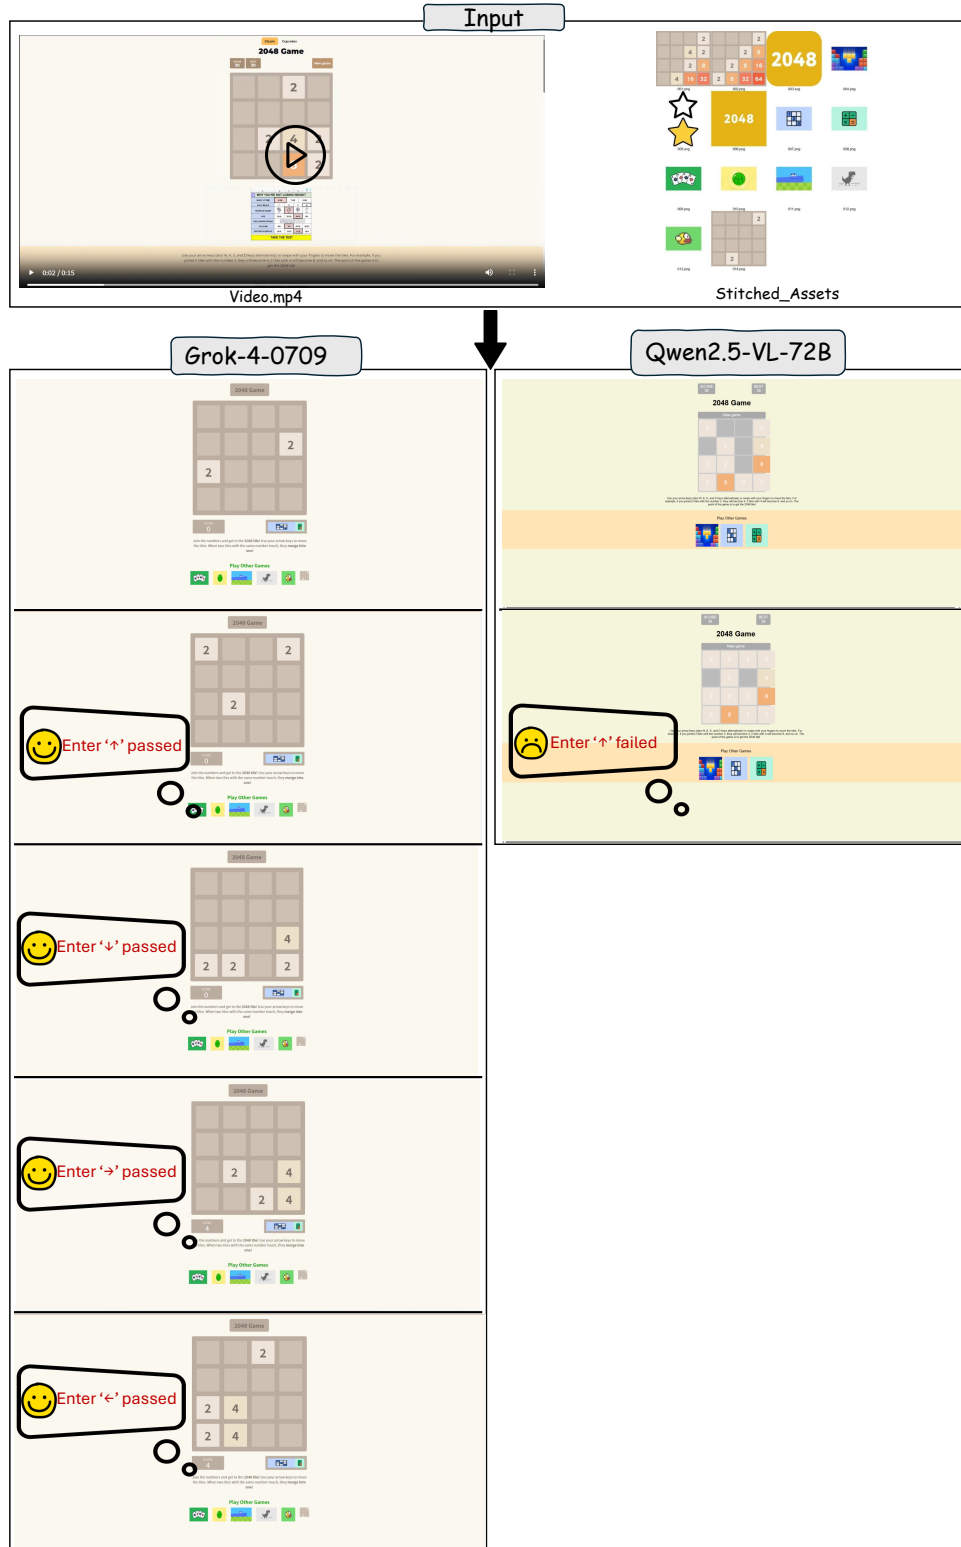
Input

2048 Game

2

2

4

2

0:02 / 0:15

Video.mp4

2048

2048

Stitched_Assets

Grok-4-0709

Qwen2.5-VL-72B

2048 Game

2

2

2048 Game

Play Other Games

2048 Game

2

2

2

Enter '↑' passed

Play Other Games

2048 Game

4

2

2

2

Enter '↓' passed

Play Other Games

2048 Game

2

4

2

4

Enter '→' passed

Play Other Games

2048 Game

2

2

4

2

4

Enter '←' passed

Play Other Games

2048 Game

New game

Play Other Games

2048 Game

New game

Enter '↑' failed

Play Other Games